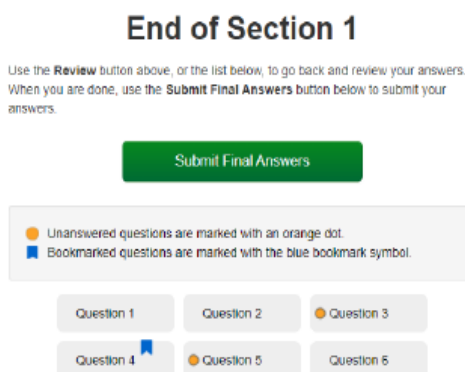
End of Section 1

Use the **Review** button above, or the list below, to go back and review your answers. When you are done, use the **Submit Final Answers** button below to submit your answers.

Submit Final Answers

Unanswered questions are marked with an orange dot.
Bookmarked questions are marked with the blue bookmark symbol.

Question 1
Question 2
Question 3
Question 4
Question 5
Question 6